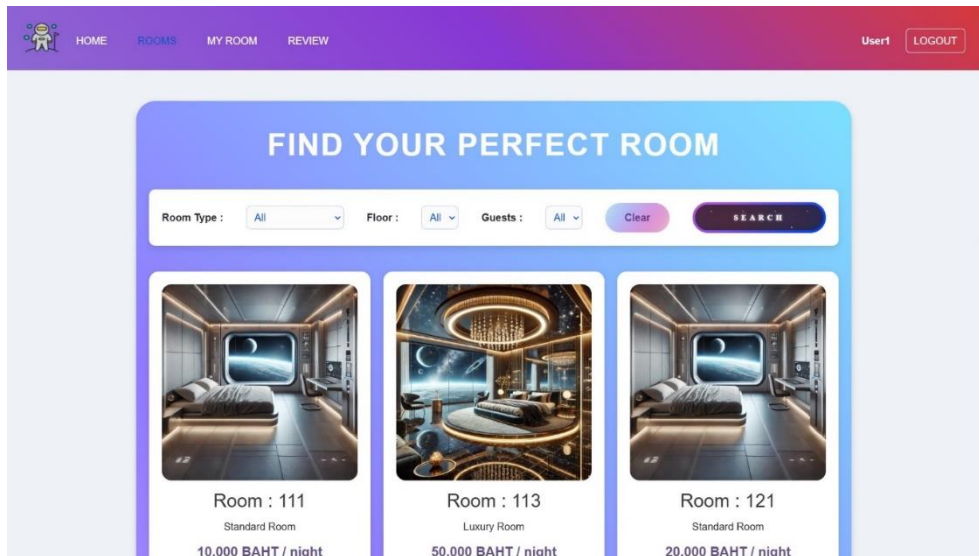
HOME ROOMS MY ROOM REVIEW

User1 LOGOUT

FIND YOUR PERFECT ROOM

Room Type : All Floor : All Guests : All Clear SEARCH

Room : 111
Standard Room
10,000 BAHT / night

Room : 113
Luxury Room
50,000 BAHT / night

Room : 121
Standard Room
20,000 BAHT / night